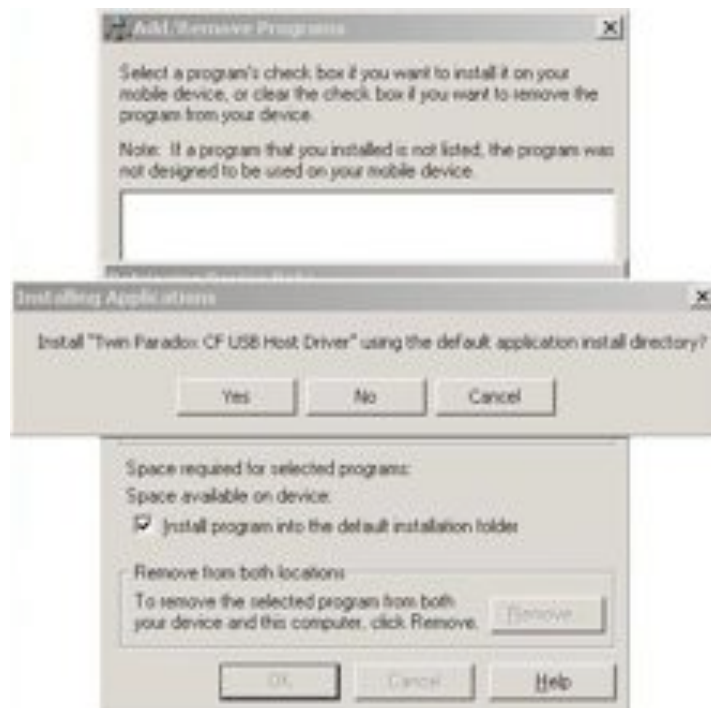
Add/Remove Programs

Select a program's check box if you want to install it on your mobile device, or clear the check box if you want to remove the program from your device.

Note: If a program that you installed is not listed, the program was not designed to be used on your mobile device.

Installing Applications

Install "Twin Paradox CF USB Host Driver" using the default application install directory?

Yes No Cancel

Space required for selected programs:

Space available on device:

Install program into the default installation folder

Remove from both locations

To remove the selected program from both your device and this computer, click Remove.

Remove

OK Cancel Help